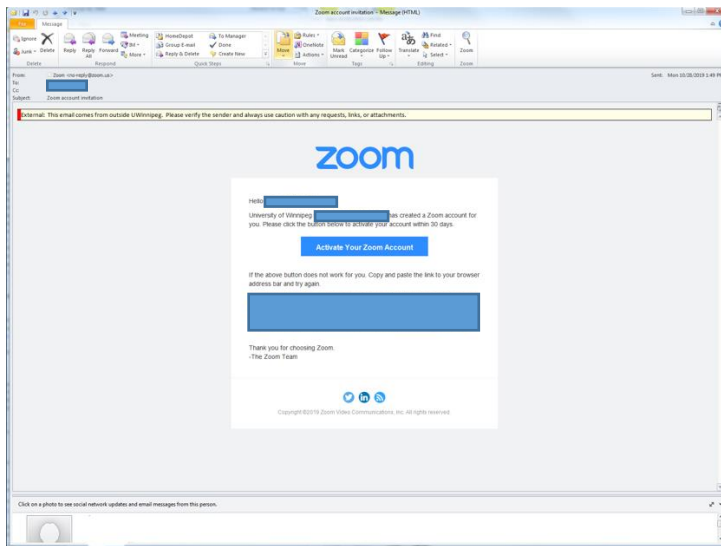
Zoom account invitation - Message (HTML)

File Message

Ignore Junk Delete Delete Reply Reply All Forward More Respond Meeting IM More HomeDepot Group E-mail Reply & Delete To Manager Done Create New Quick Steps Move Rules OneNote Actions Move Mark Unread Categorize Follow Up Tags Translate Find Related Select Editing Zoom Zoom

From: Zoom <no-reply@zoom.us>
To:
Cc:
Subject: Zoom account invitation

Sent: Mon 10/28/2019 1:49 PM

External: This email comes from outside UWinnipeg. Please verify the sender and always use caution with any requests, links, or attachments.

zoom

Hello

University of Winnipeg has created a Zoom account for you. Please click the button below to activate your account within 30 days.

Activate Your Zoom Account

If the above button does not work for you. Copy and paste the link to your browser address bar and try again.

Thank you for choosing Zoom.
-The Zoom Team

Copyright ©2019 Zoom Video Communications, Inc. All rights reserved.

Click on a photo to see social network updates and email messages from this person.